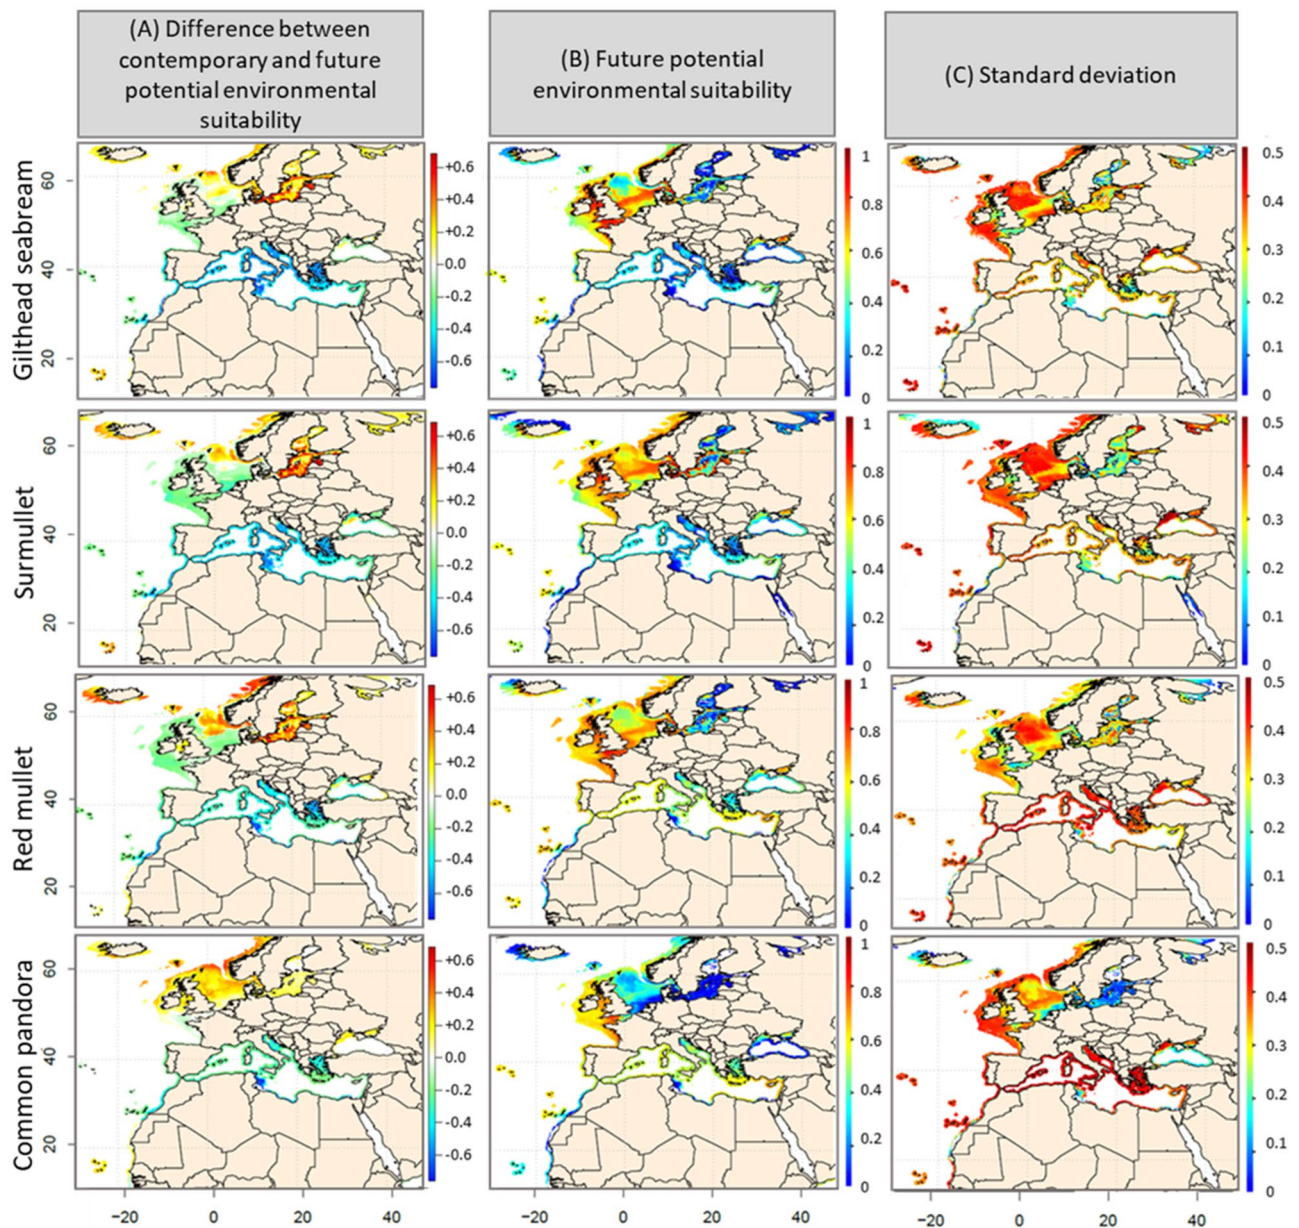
(A) Difference between contemporary and future potential environmental suitability

(B) Future potential environmental suitability

(C) Standard deviation

Gilthead seabream

60
40
20

+0.6
+0.4
+0.2
0.0
-0.2
-0.4
-0.6

1
0.8
0.6
0.4
0.2
0

0.5
0.4
0.3
0.2
0.1
0

Surmullet

60
40
20

+0.6
+0.4
+0.2
0.0
-0.2
-0.4
-0.6

1
0.8
0.6
0.4
0.2
0

0.5
0.4
0.3
0.2
0.1
0

Red mullet

60
40
20

+0.6
+0.4
+0.2
0.0
-0.2
-0.4
-0.6

1
0.8
0.6
0.4
0.2
0

0.5
0.4
0.3
0.2
0.1
0

Common pandora

60
40
20

+0.6
+0.4
+0.2
0.0
-0.2
-0.4
-0.6

1
0.8
0.6
0.4
0.2
0

0.5
0.4
0.3
0.2
0.1
0

-20 0 20 40

-20 0 20 40

-20 0 20 40